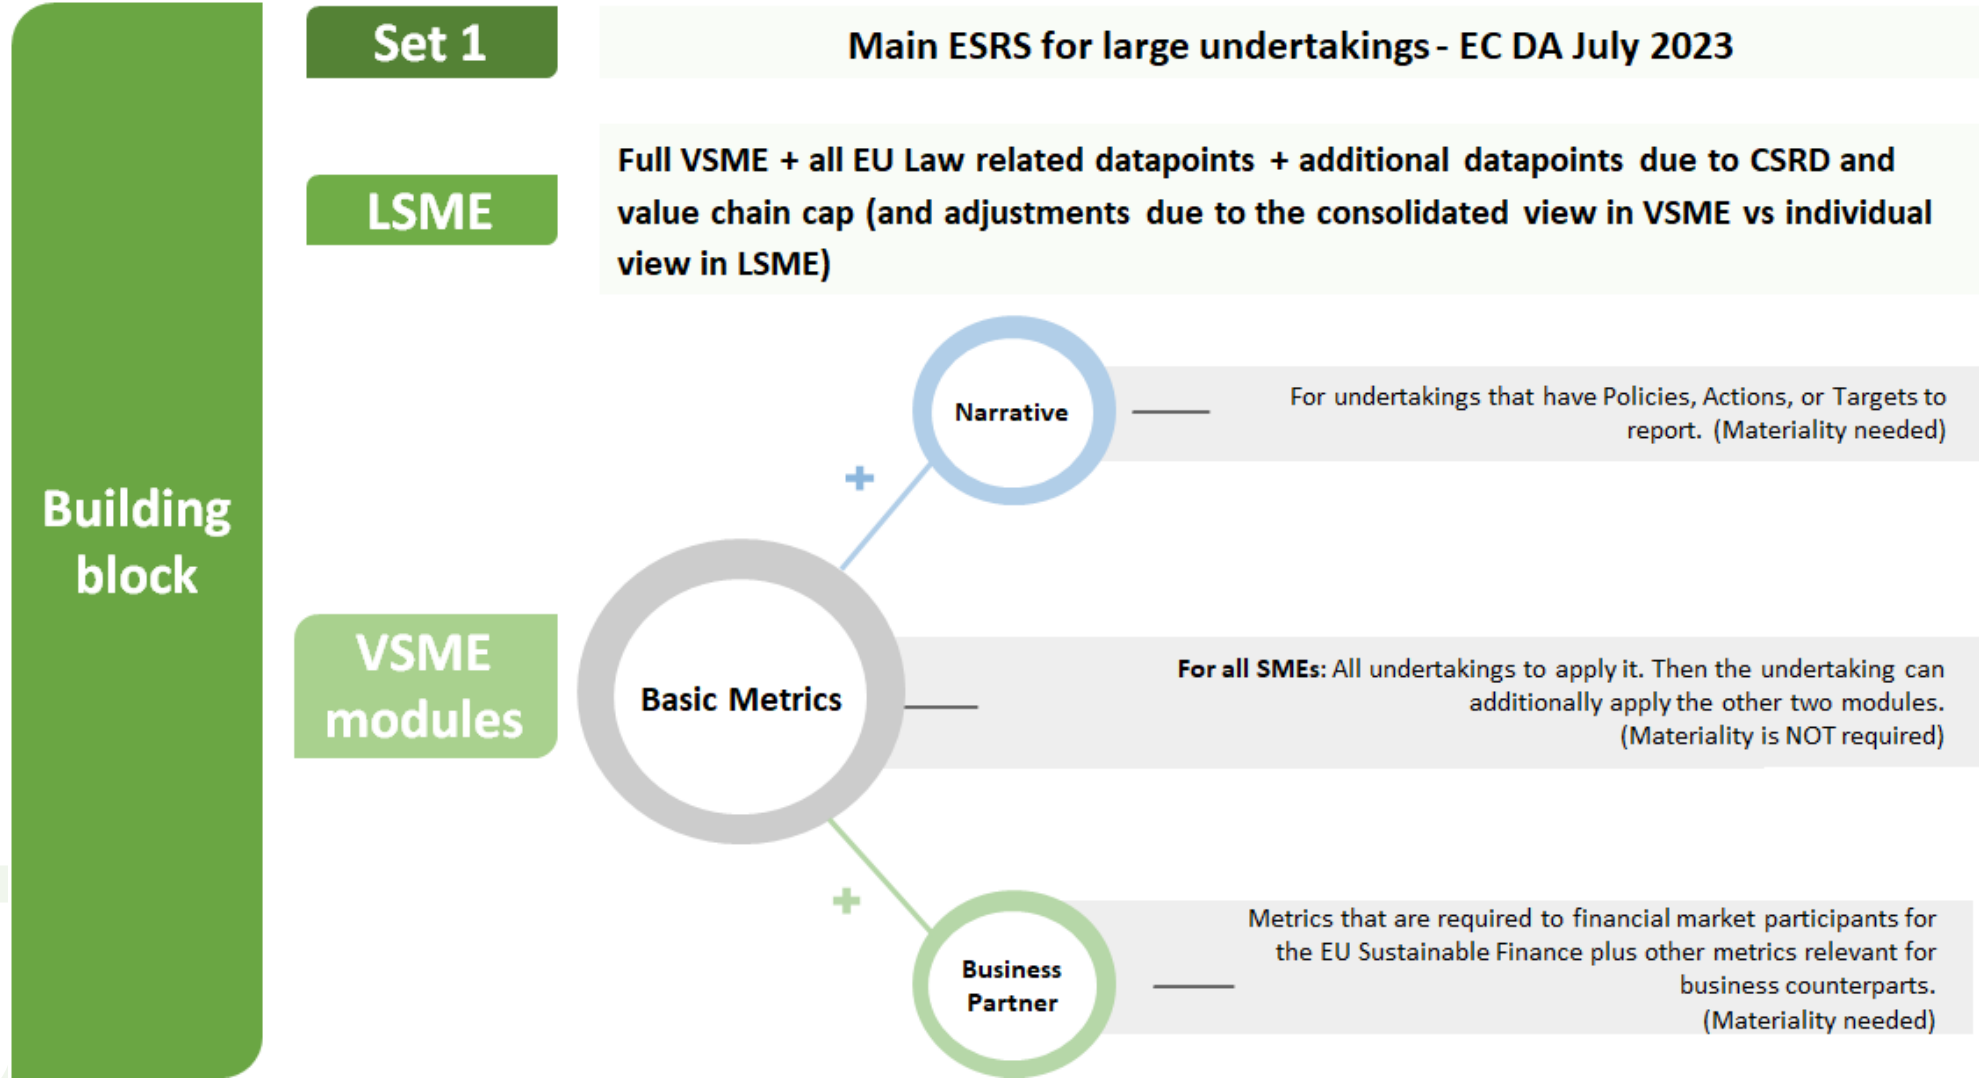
Building block

Set 1

Main ESRS for large undertakings - EC DA July 2023

LSME

Full VSME + all EU Law related datapoints + additional datapoints due to CSRD and value chain cap (and adjustments due to the consolidated view in VSME vs individual view in LSME)

VSME modules

Narrative

For undertakings that have Policies, Actions, or Targets to report. (Materiality needed)

+

Basic Metrics

For all SMEs: All undertakings to apply it. Then the undertaking can additionally apply the other two modules. (Materiality is NOT required)

+

Business Partner

Metrics that are required to financial market participants for the EU Sustainable Finance plus other metrics relevant for business counterparts. (Materiality needed)